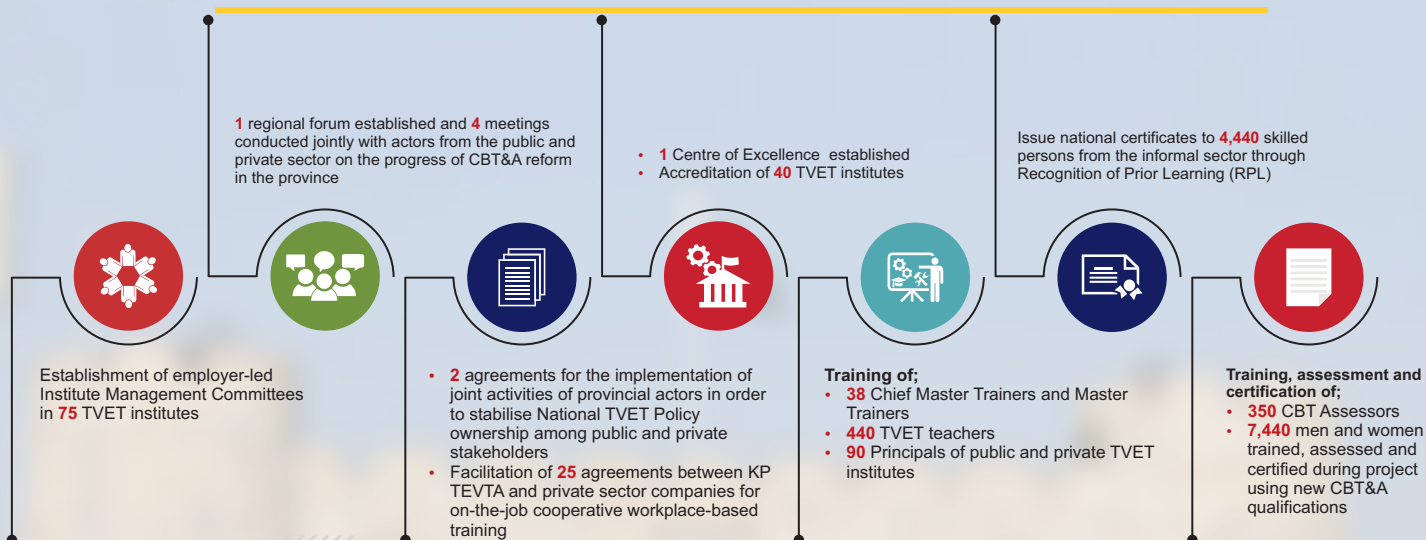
1 regional forum established and 4 meetings conducted jointly with actors from the public and private sector on the progress of CBT&A reform in the province

• 1 Centre of Excellence established
• Accreditation of 40 TVET institutes

Issue national certificates to 4,440 skilled persons from the informal sector through Recognition of Prior Learning (RPL)

Establishment of employer-led Institute Management Committees in 75 TVET institutes

• 2 agreements for the implementation of joint activities of provincial actors in order to stabilise National TVET Policy ownership among public and private stakeholders
• Facilitation of 25 agreements between KP TEVTA and private sector companies for on-the-job cooperative workplace-based training

Training of;
• 38 Chief Master Trainers and Master Trainers
• 440 TVET teachers
• 90 Principals of public and private TVET institutes

Training, assessment and certification of;
• 350 CBT Assessors
• 7,440 men and women trained, assessed and certified during project using new CBT&A qualifications